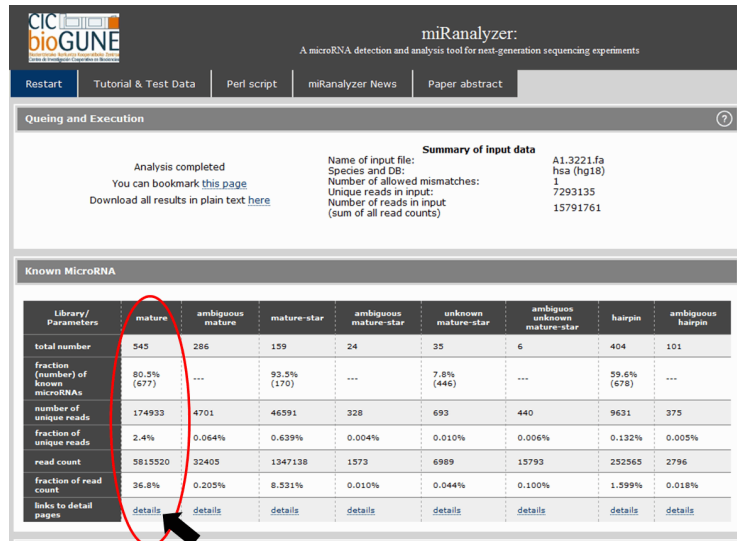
CIC bioGUNE
Centro de Investigación Cooperativa en Biociencias

miRanalyzer:
A microRNA detection and analysis tool for next-generation sequencing experiments

Restart | Tutorial & Test Data | Perl script | miRanalyzer News | Paper abstract

Queing and Execution

?

Analysis completed
You can bookmark this page
Download all results in plain text here

Summary of input data

| | |
|---|---|
| Name of input file: | A1.3221.fa |
| Species and DB: | hsa (hg18) |
| Number of allowed mismatches: | 1 |
| Unique reads in input: | 7293135 |
| Number of reads in input (sum of all read counts) | 15791761 |

Known MicroRNA

| Library/ Parameters | mature | ambiguous mature | mature-star | ambiguous mature-star | unknown mature-star | ambiguos unknown mature-star | hairpin | ambiguous hairpin |
|---|---|---|---|---|---|---|---|---|
| total number | 545 | 286 | 159 | 24 | 35 | 6 | 404 | 101 |
| fraction (number) of known microRNAs | 80.5% (677) | --- | 93.5% (170) | --- | 7.8% (446) | --- | 59.6% (678) | --- |
| number of unique reads | 174933 | 4701 | 46591 | 328 | 693 | 440 | 9631 | 375 |
| fraction of unique reads | 2.4% | 0.064% | 0.639% | 0.004% | 0.010% | 0.006% | 0.132% | 0.005% |
| read count | 5815520 | 32405 | 1347138 | 1573 | 6989 | 15793 | 252565 | 2796 |
| fraction of read count | 36.8% | 0.205% | 8.531% | 0.010% | 0.044% | 0.100% | 1.599% | 0.018% |
| links to detail pages | details | details | details | details | details | details | details | details |